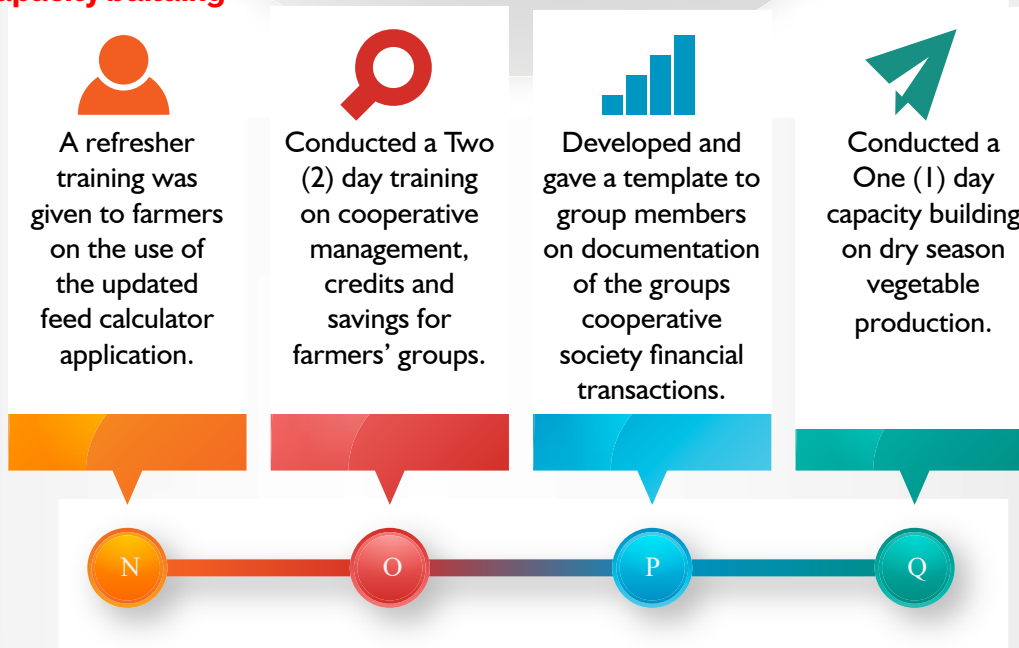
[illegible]

A refresher training was given to farmers on the use of the updated feed calculator application.

Conducted a Two (2) day training on cooperative management, credits and savings for farmers' groups.

Developed and gave a template to group members on documentation of the groups cooperative society financial transactions.

Conducted a One (1) day capacity building on dry season vegetable production.

N

O

P

Q